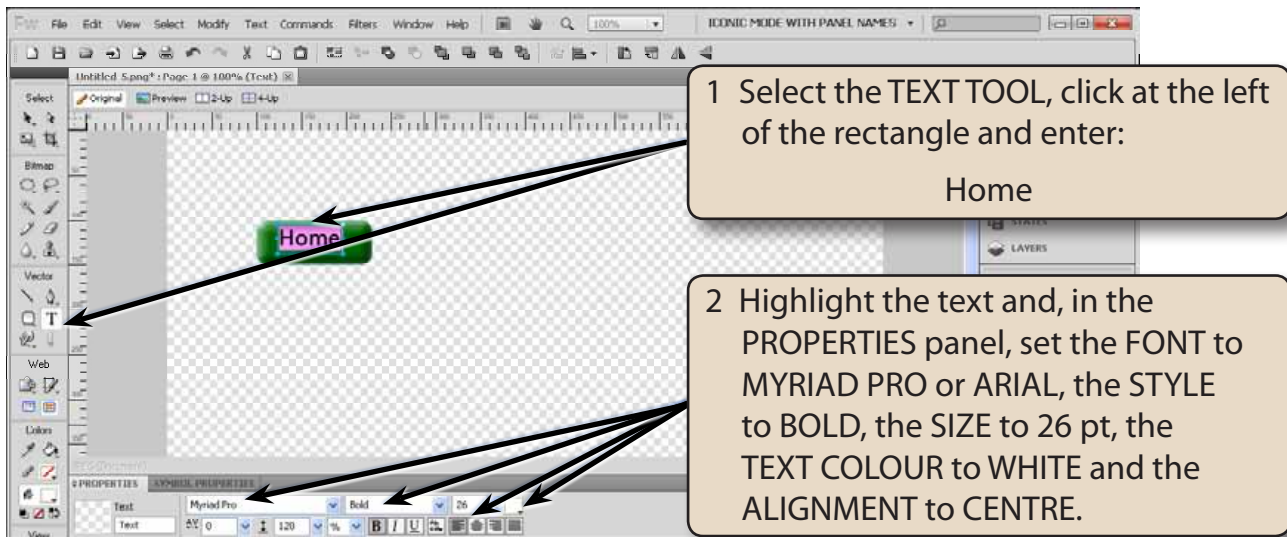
Fw File Edit View Select Modify Text Commands Filters Window Help 100% ICONIC MODE WITH PANEL NAMES

Untitled 5.png* : Page 1 @ 100% (Text)

Original Preview 2-Up 4-Up

Select

Bitmap

Vector

Web

Colors

View

Home

STATES

LAYERS

PROPERTIES SYMBOL PROPERTIES

Text

Text

Myriad Pro Bold 26

0 120 %

1 Select the TEXT TOOL, click at the left of the rectangle and enter:

Home

2 Highlight the text and, in the PROPERTIES panel, set the FONT to MYRIAD PRO or ARIAL, the STYLE to BOLD, the SIZE to 26 pt, the TEXT COLOUR to WHITE and the ALIGNMENT to CENTRE.